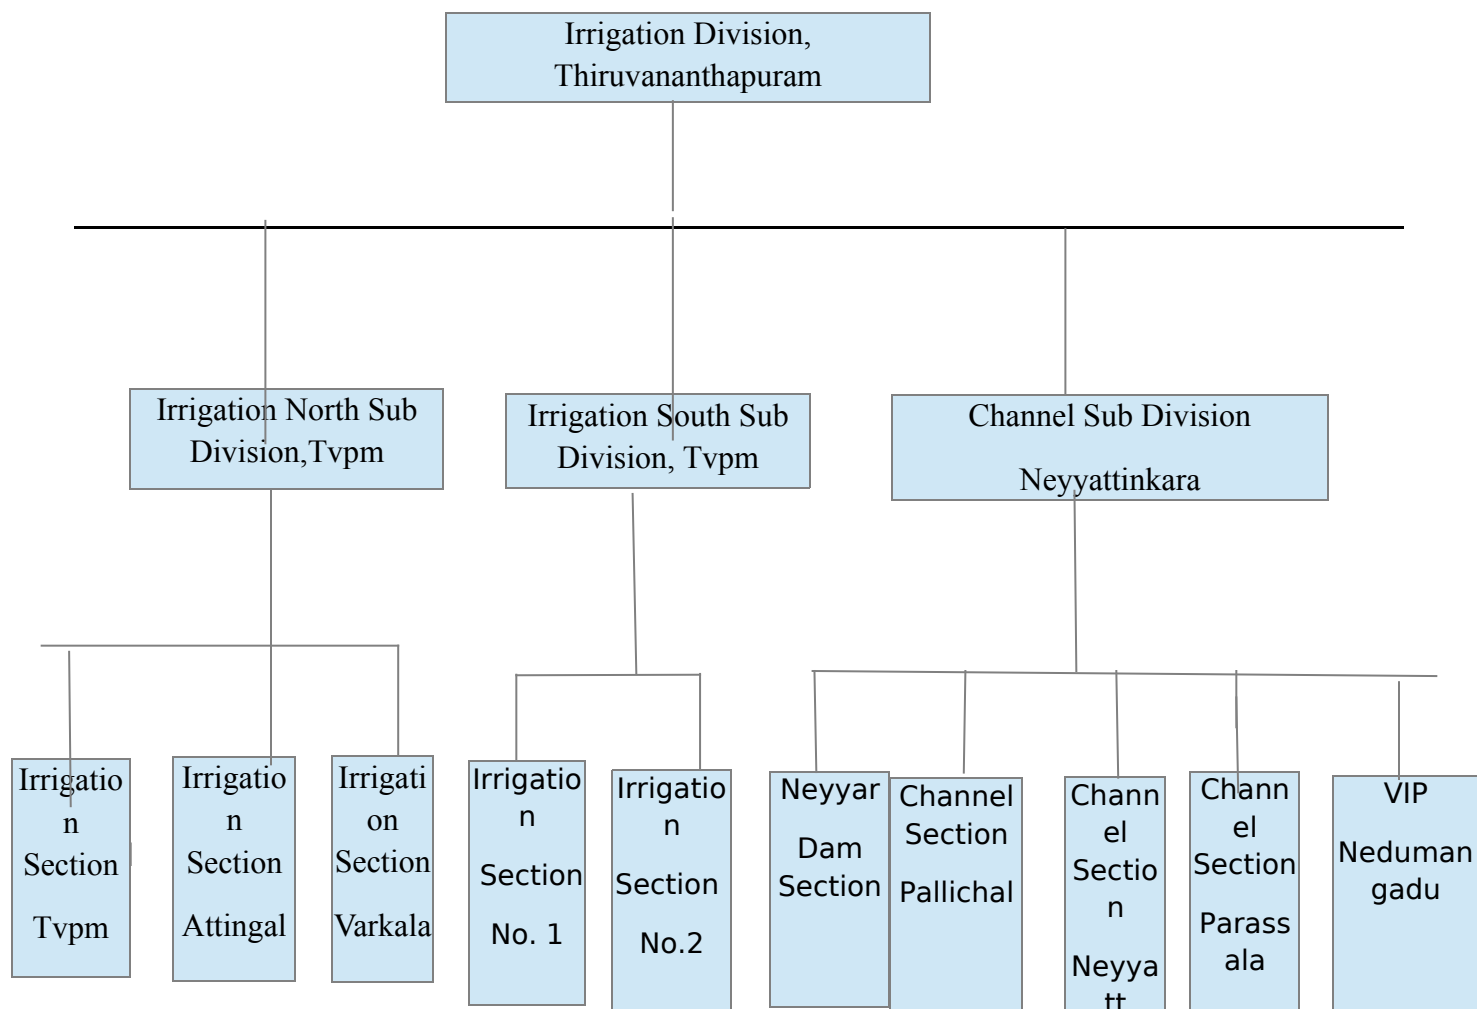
Irrigation Division, Thiruvananthapuram

Irrigation North Sub Division,Tvpm

Irrigation South Sub Division, Tvpm

Channel Sub Division

Neyyattinkara

Irrigation Section

Tvpm

Irrigation Section

Attingal

Irrigation Section

Varkala

Irrigation

Section

No. 1

Irrigation

Section

No.2

Neyyar

Dam Section

Channel Section

Pallichal

Channel Section

Neyya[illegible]

Channel Section

Parassala

VIP

Nedumangadu